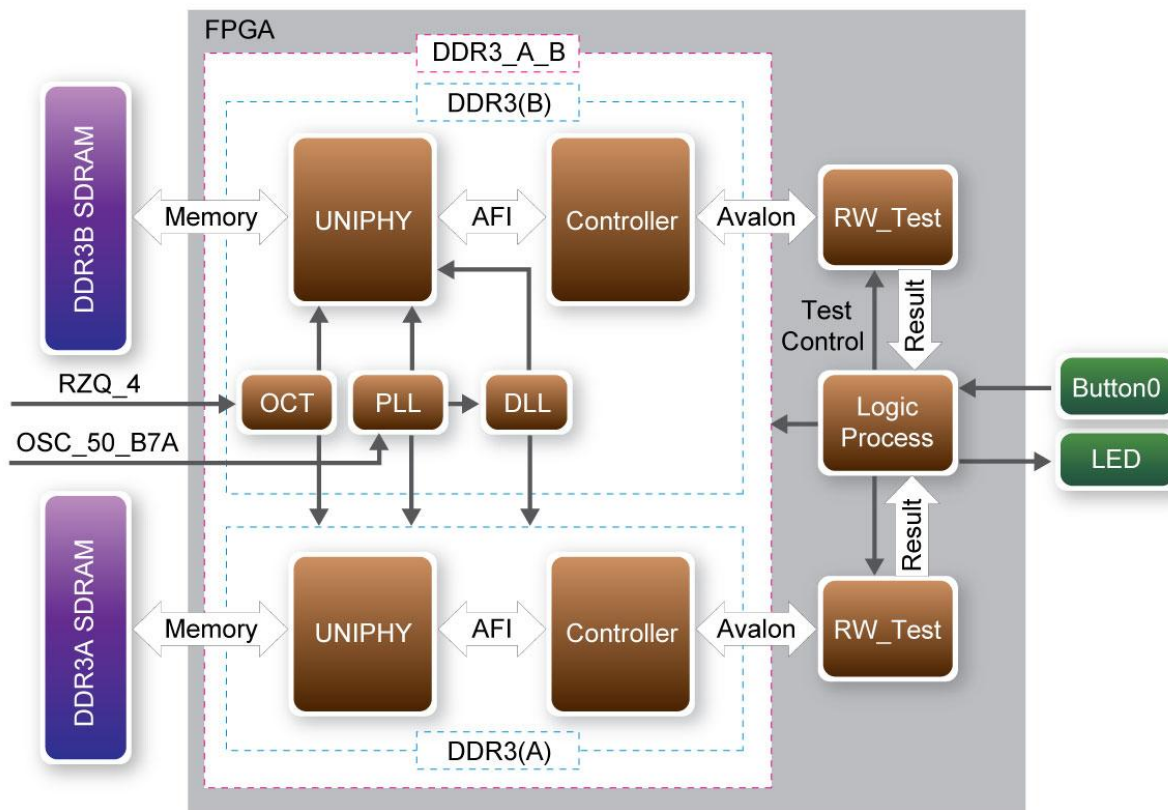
FPGA

DDR3_A_B

DDR3(B)

DDR3B SDRAM

Memory

UNIPHY

AFI

Controller

Avalon

RW_Test

Test Control

Result

RZQ_4

OCT

PLL

DLL

Logic Process

Button0

OSC_50_B7A

LED

Result

DDR3A SDRAM

Memory

UNIPHY

AFI

Controller

Avalon

RW_Test

DDR3(A)